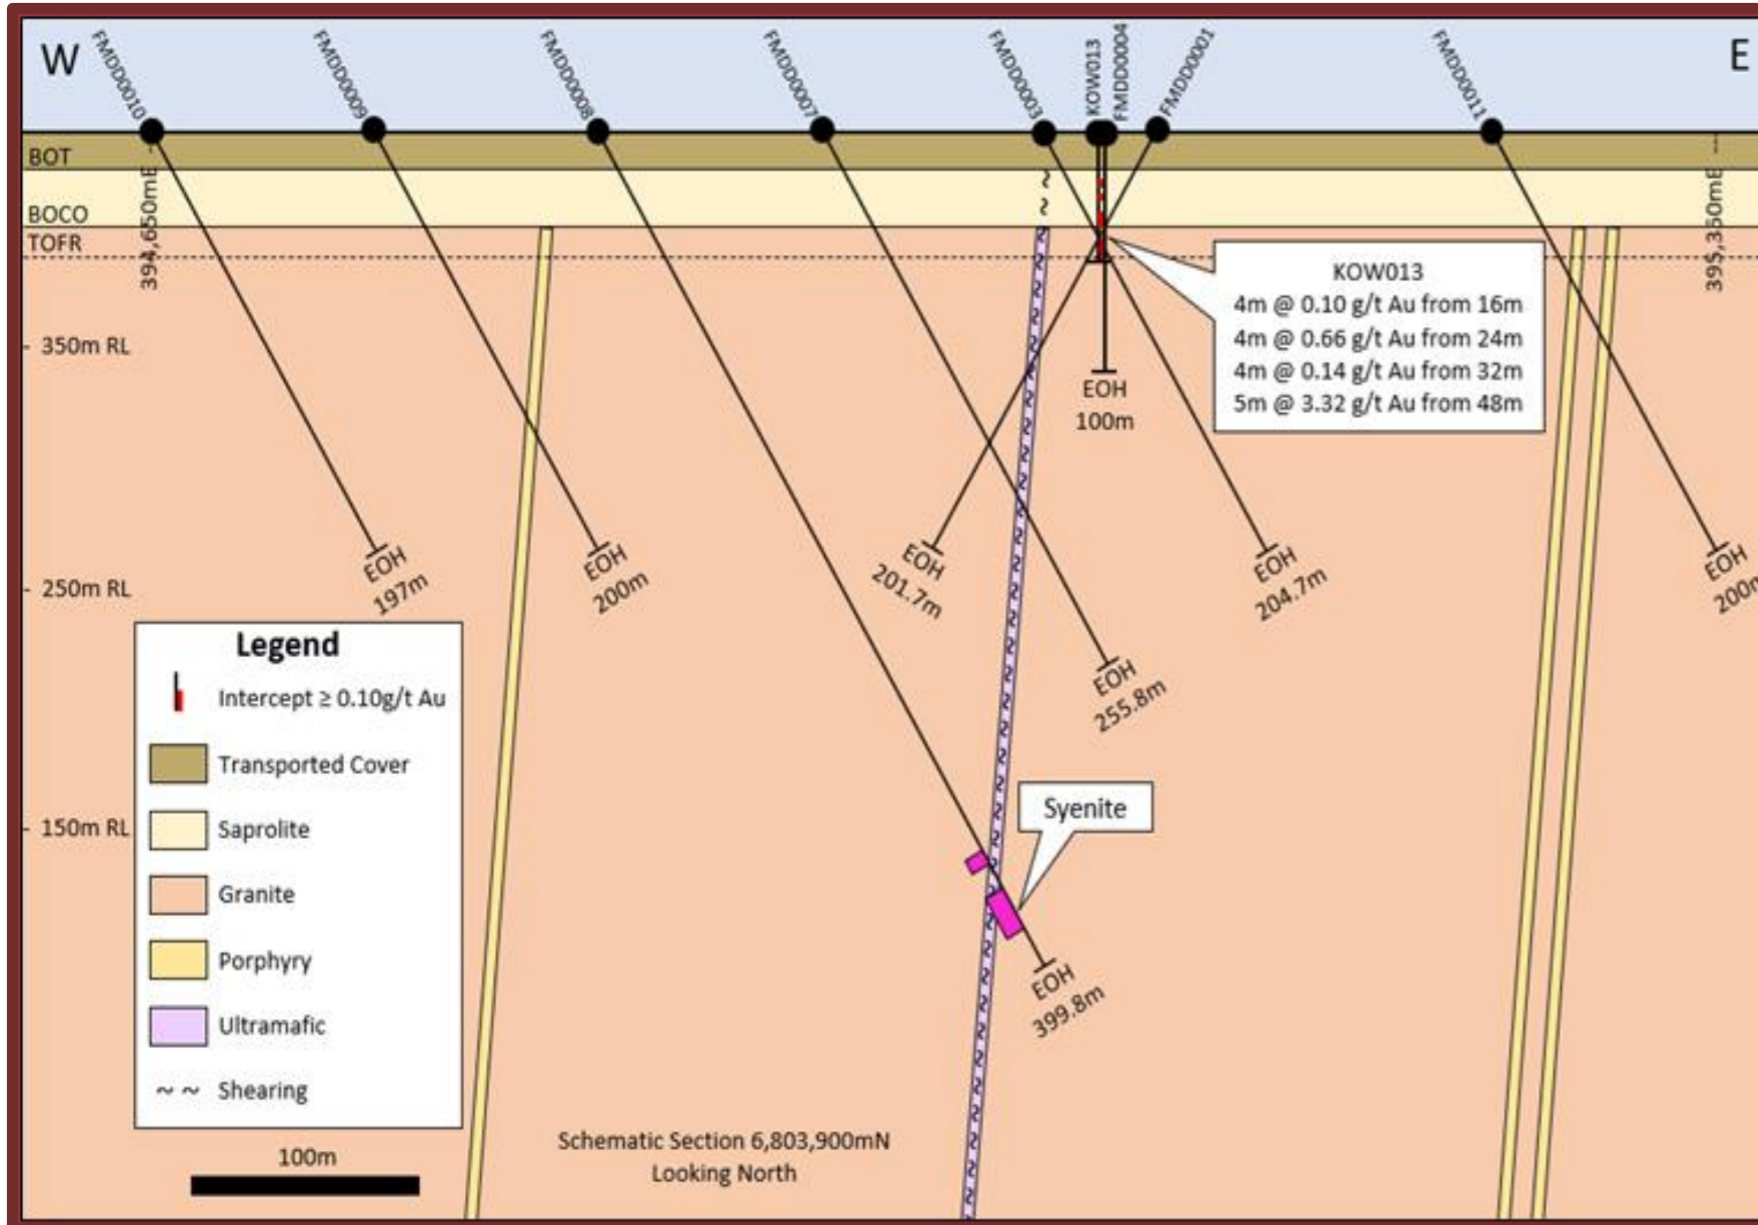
W

E

FMDD0010

FMDD0009

FMDD0008

FMDD0007

FMDD0003

KOW013

FMDD0004

FMDD0001

FMDD0011

BOT

BOCO

TOFR

394,650mE

395,350mE

350m RL

250m RL

150m RL

KOW013
4m @ 0.10 g/t Au from 16m
4m @ 0.66 g/t Au from 24m
4m @ 0.14 g/t Au from 32m
5m @ 3.32 g/t Au from 48m

EOH 100m

EOH 197m

EOH 200m

EOH 201.7m

EOH 204.7m

EOH 200m

EOH 255.8m

Syenite

EOH 399.8m

Legend

Intercept ≥ 0.10g/t Au

Transported Cover

Saprolite

Granite

Porphyry

Ultramafic

~ ~ Shearing

100m

Schematic Section 6,803,900mN
Looking North